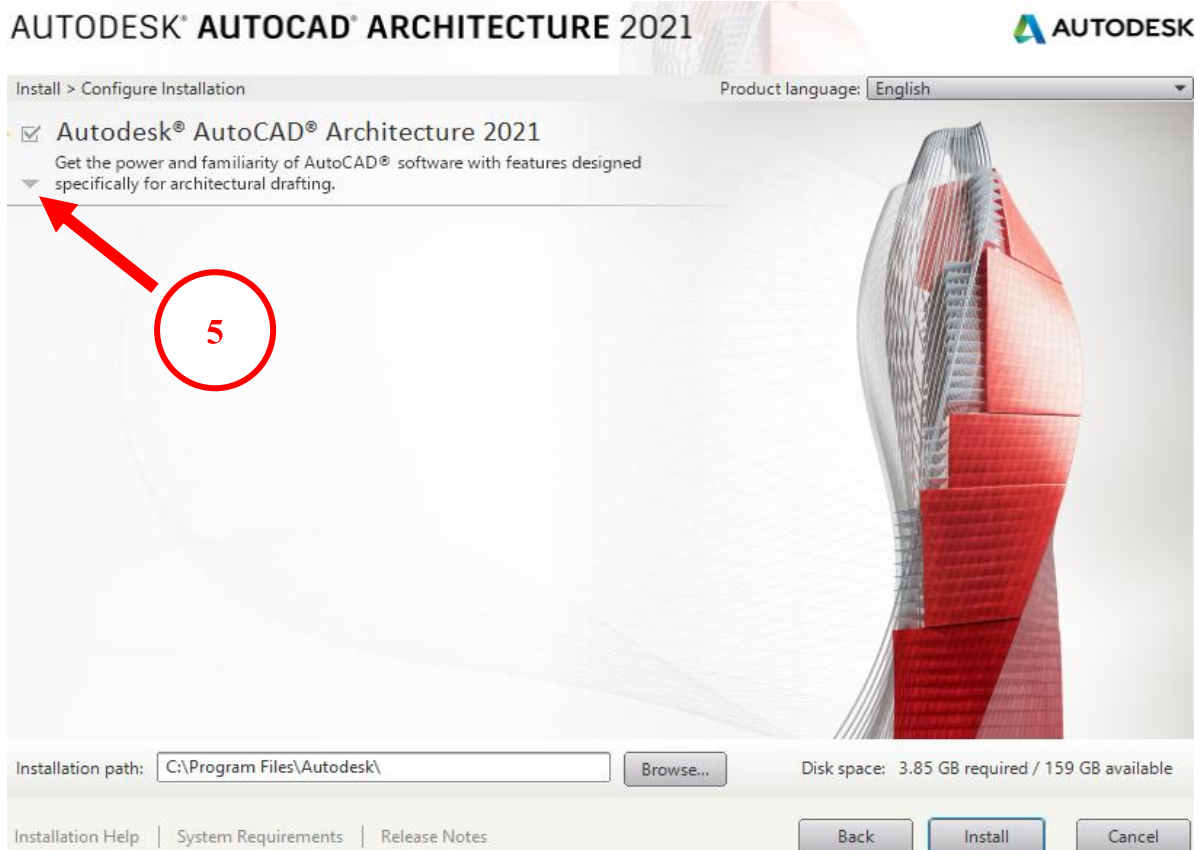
AUTODESK® AUTOCAD® ARCHITECTURE 2021

AUTODESK

Install > Configure Installation

Product language: English

Autodesk® AutoCAD® Architecture 2021

Get the power and familiarity of AutoCAD® software with features designed specifically for architectural drafting.

5

Installation path: C:\Program Files\Autodesk\

Browse...

Disk space: 3.85 GB required / 159 GB available

Installation Help | System Requirements | Release Notes

Back

Install

Cancel